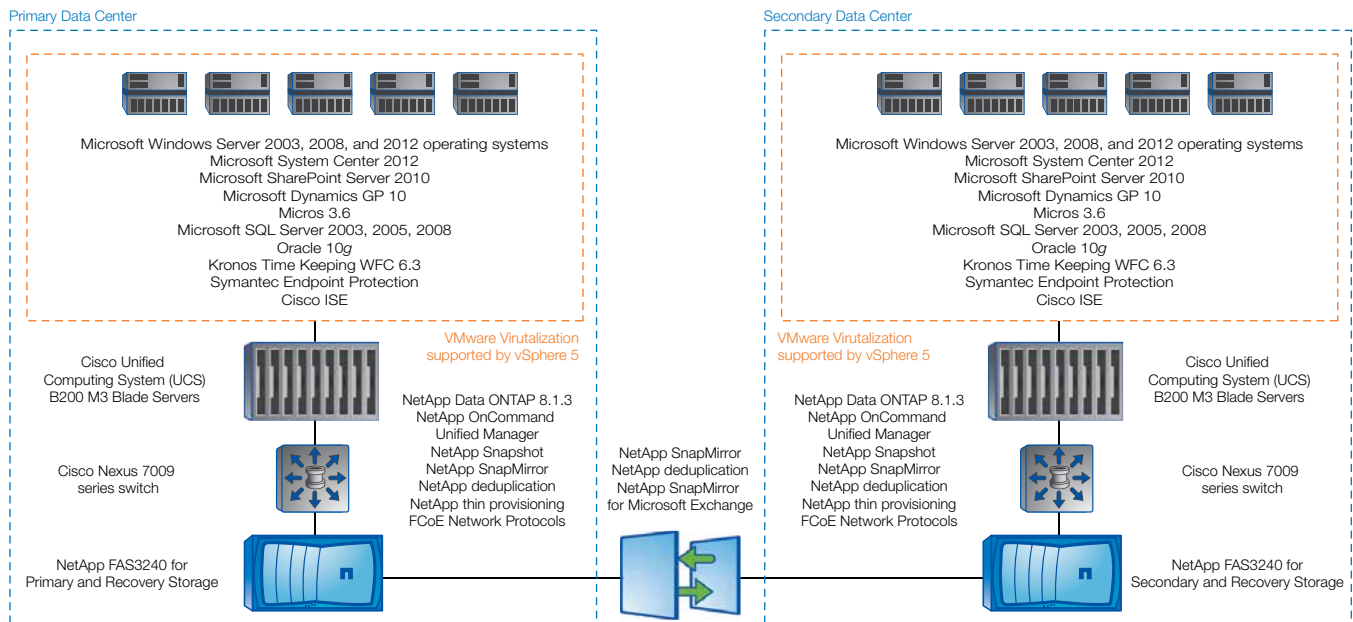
Primary Data Center

Microsoft Windows Server 2003, 2008, and 2012 operating systems
Microsoft System Center 2012
Microsoft SharePoint Server 2010
Microsoft Dynamics GP 10
Micros 3.6
Microsoft SQL Server 2003, 2005, 2008
Oracle 10*g*
Kronos Time Keeping WFC 6.3
Symantec Endpoint Protection
Cisco ISE

VMware Virtualization supported by vSphere 5

Cisco Unified Computing System (UCS) B200 M3 Blade Servers

NetApp Data ONTAP 8.1.3
NetApp OnCommand Unified Manager
NetApp Snapshot
NetApp SnapMirror
NetApp deduplication
NetApp thin provisioning
FCoE Network Protocols

Cisco Nexus 7009 series switch

NetApp FAS3240 for Primary and Recovery Storage

NetApp SnapMirror
NetApp deduplication
NetApp SnapMirror for Microsoft Exchange

Secondary Data Center

Microsoft Windows Server 2003, 2008, and 2012 operating systems
Microsoft System Center 2012
Microsoft SharePoint Server 2010
Microsoft Dynamics GP 10
Micros 3.6
Microsoft SQL Server 2003, 2005, 2008
Oracle 10*g*
Kronos Time Keeping WFC 6.3
Symantec Endpoint Protection
Cisco ISE

VMware Virtualization supported by vSphere 5

Cisco Unified Computing System (UCS) B200 M3 Blade Servers

NetApp Data ONTAP 8.1.3
NetApp OnCommand Unified Manager
NetApp Snapshot
NetApp SnapMirror
NetApp deduplication
NetApp thin provisioning
FCoE Network Protocols

Cisco Nexus 7009 series switch

NetApp FAS3240 for Secondary and Recovery Storage